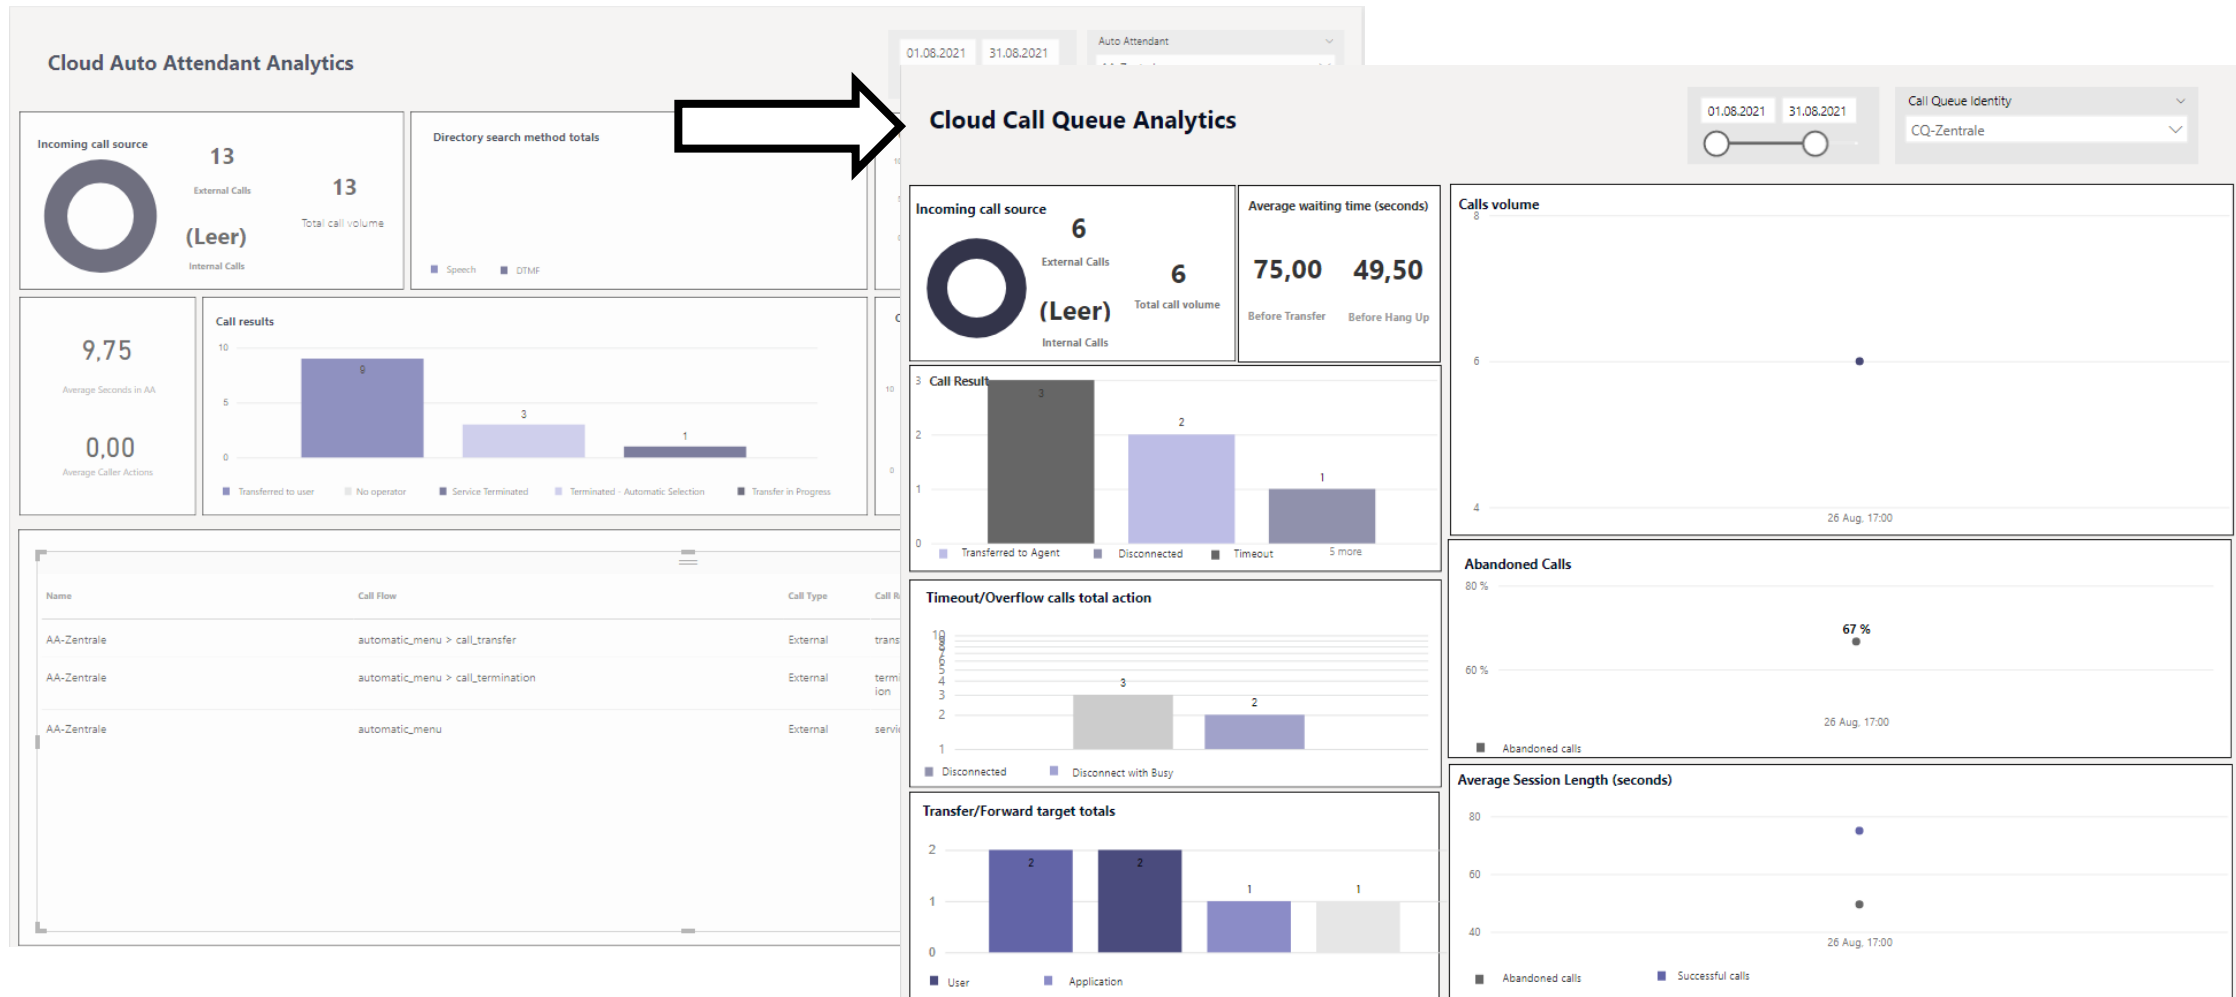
Cloud Auto Attendant Analytics

01.08.2021 31.08.2021

Auto Attendant

Incoming call source

13

External Calls

13

Total call volume

(Leer)

Internal Calls

Directory search method totals

Speech DTMF

9,75

Average Seconds in AA

0,00

Average Caller Actions

Call results

10

5

0

9

3

1

Transferred to user No operator Service Terminated Terminated - Automatic Selection Transfer in Progress

| Name | Call Flow | Call Type | Call R |
|---|---|---|---|
| AA-Zentrale | automatic_menu > call_transfer | External | trans |
| AA-Zentrale | automatic_menu > call_termination | External | termi ion |
| AA-Zentrale | automatic_menu | External | servi |

Cloud Call Queue Analytics

01.08.2021 31.08.2021

Call Queue Identity

CQ-Zentrale

Incoming call source

6

External Calls

6

Total call volume

(Leer)

Internal Calls

Average waiting time (seconds)

75,00

Before Transfer

49,50

Before Hang Up

Calls volume

8

6

4

26 Aug, 17:00

Call Result

3

2

1

0

3

2

1

Transferred to Agent Disconnected Timeout 5 more

Timeout/Overflow calls total action

10

3

2

1

3

2

Disconnected Disconnect with Busy

Abandoned Calls

80 %

67 %

60 %

26 Aug, 17:00

Abandoned calls

Transfer/Forward target totals

2

1

0

2

2

1

1

User Application

Average Session Length (seconds)

80

60

40

26 Aug, 17:00

Abandoned calls Successful calls